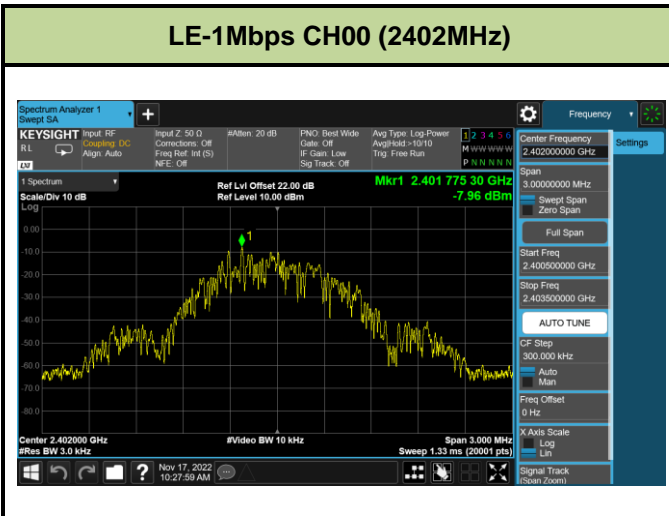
LE-1Mbps CH00 (2402MHz)

Spectrum Analyzer 1
Swept SA

Frequency

KEYSIGHT Input: RF
Coupling: DC
Align: Auto

Input Z: 50 Ω
Corrections: Off
Freq Ref: Int (S)
NFE: Off

#Atten: 20 dB

PNO: Best Wide
Gate: Off
IF Gain: Low
Sig Track: Off

Avg Type: Log-Power
Avg|Hold:>10/10
Trig: Free Run

1 2 3 4 5 6
M WWWWW
P N N N N N

1 Spectrum

Scale/Div 10 dB
Log

Ref Lvl Offset 22.00 dB
Ref Level 10.00 dBm

Mkr1 2.401 775 30 GHz
-7.96 dBm

0.00
-10.0
-20.0
-30.0
-40.0
-50.0
-60.0
-70.0
-80.0

1

Center 2.402000 GHz
#Res BW 3.0 kHz

#Video BW 10 kHz

Span 3.000 MHz
Sweep 1.33 ms (20001 pts)

Nov 17, 2022
10:27:59 AM

Center Frequency
2.402000000 GHz

Settings

Span
3.00000000 MHz
Swept Span
Zero Span

Full Span

Start Freq
2.400500000 GHz

Stop Freq
2.403500000 GHz

AUTO TUNE

CF Step
300.000 kHz
Auto
Man

Freq Offset
0 Hz

X Axis Scale
Log
Lin

Signal Track
(Span Zoom)